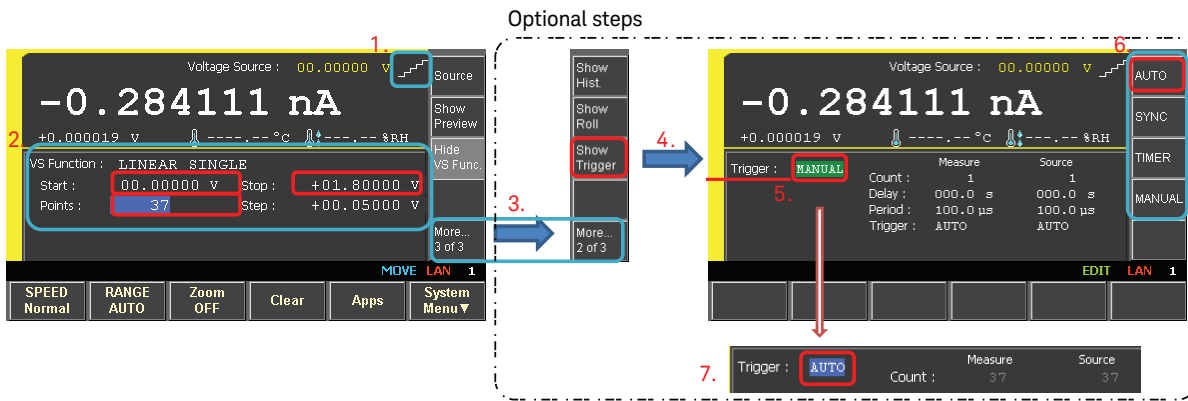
Optional steps

1.
Voltage Source : 00.00000 V
Source
Show Preview
Hide VS Func.
More... 3 of 3
-0.284111 nA
+0.000019 V ----.-- °C ---.-- %RH
2.
VS Function : LINEAR SINGLE
Start : 00.00000 V
Stop : +01.80000 V
Points : 37
Step : +00.05000 V
MOVE LAN 1
SPEED Normal
RANGE AUTO
Zoom OFF
Clear
Apps
System Menu▼

3.
Show Hist.
Show Roll
Show Trigger
More... 2 of 3

4.

6.
Voltage Source : 00.00000 V
AUTO
SYNC
TIMER
MANUAL
-0.284111 nA
+0.000019 V ----.-- °C ---.-- %RH
Trigger : MANUAL
5.
| | Measure | Source |
|---|---|---|
| Count : | 1 | 1 |
| Delay : | 000.0 s | 000.0 s |
| Period : | 100.0 µs | 100.0 µs |
| Trigger : | AUTO | AUTO |
EDIT LAN 1

7.
Trigger : AUTO
| | Measure | Source |
|---|---|---|
| Count : | 37 | 37 |